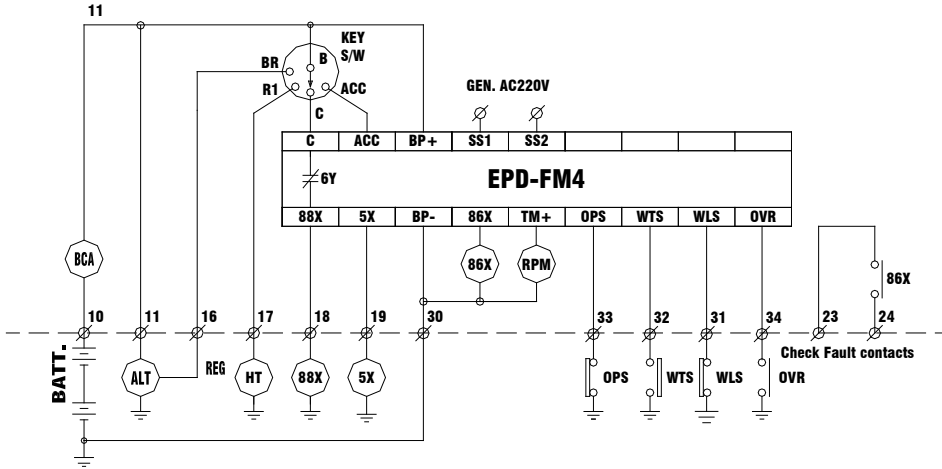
11

KEY S/W

BR

B

R1

C

ACC

GEN. AC220V

| C | ACC | BP+ | SS1 | SS2 | | | | |
|---|---|---|---|---|---|---|---|---|

6Y

EPD-FM4

| 88X | 5X | BP- | 86X | TM+ | OPS | WTS | WLS | OVR |
|---|---|---|---|---|---|---|---|---|

BCA

86X

RPM

86X

10 11 16 17 18 19 30 33 32 31 34 23 24

BATT.

ALT

REG

HT

88X

5X

OPS

WTS

WLS

OVR

Check Fault contacts